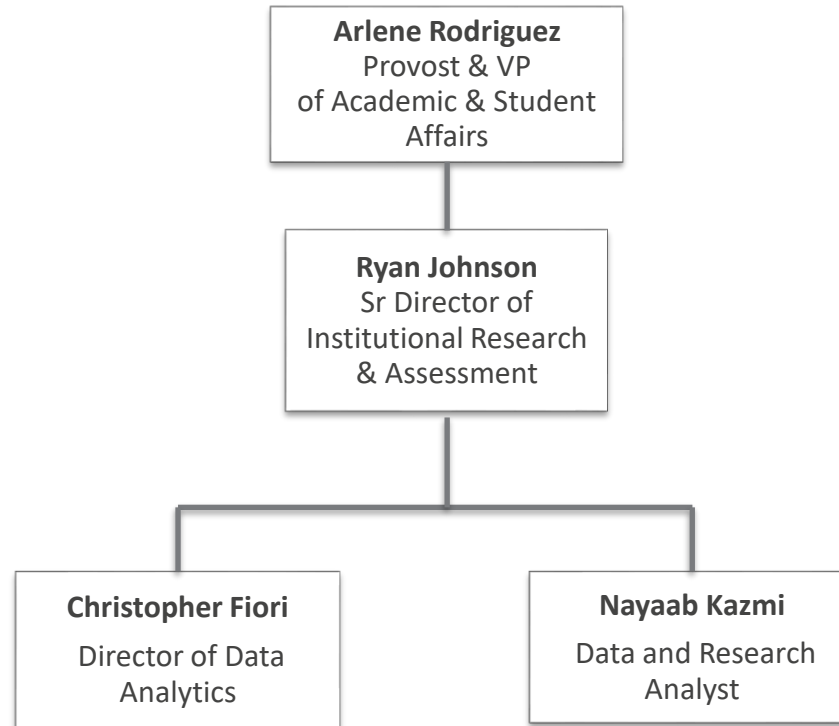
**Arlene Rodriguez**
Provost & VP of Academic & Student Affairs

**Ryan Johnson**
Sr Director of Institutional Research & Assessment

**Christopher Fiori**
Director of Data Analytics

**Nayaab Kazmi**
Data and Research Analyst